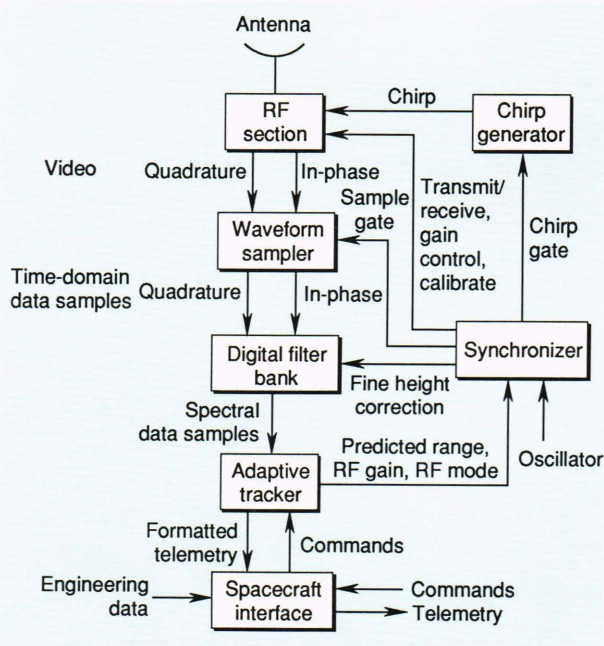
Antenna

RF section

Chirp

Chirp generator

Video

Quadrature

In-phase

Sample gate

Transmit/ receive, gain control, calibrate

Chirp gate

Waveform sampler

Time-domain data samples

Quadrature

In-phase

Digital filter bank

Synchronizer

Fine height correction

Spectral data samples

Predicted range, RF gain, RF mode

Oscillator

Adaptive tracker

Formatted telemetry

Commands

Engineering data

Spacecraft interface

Commands

Telemetry